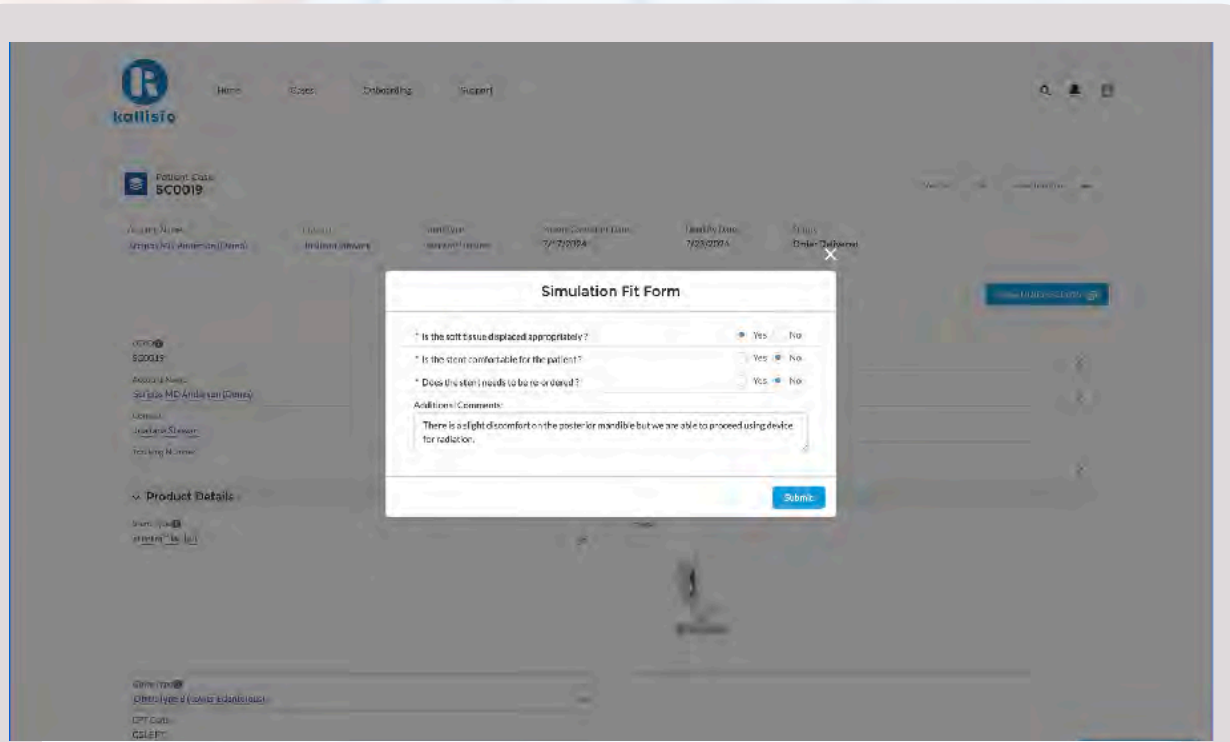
kallisto

Home Cases Onboarding Support

Patient Case
SC0019

Simulation Fit Form

* Is the soft tissue displaced appropriately? Yes No

* Is the stent comfortable for the patient? Yes No

* Does the stent needs to be re-ordered? Yes No

Additional Comments

There is a slight discomfort on the posterior mandible but we are able to proceed using device for radiation.

Submit

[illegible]
SC0019
Account Name
Sergio MD Anderson (Demo)
Contact
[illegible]

Product Details